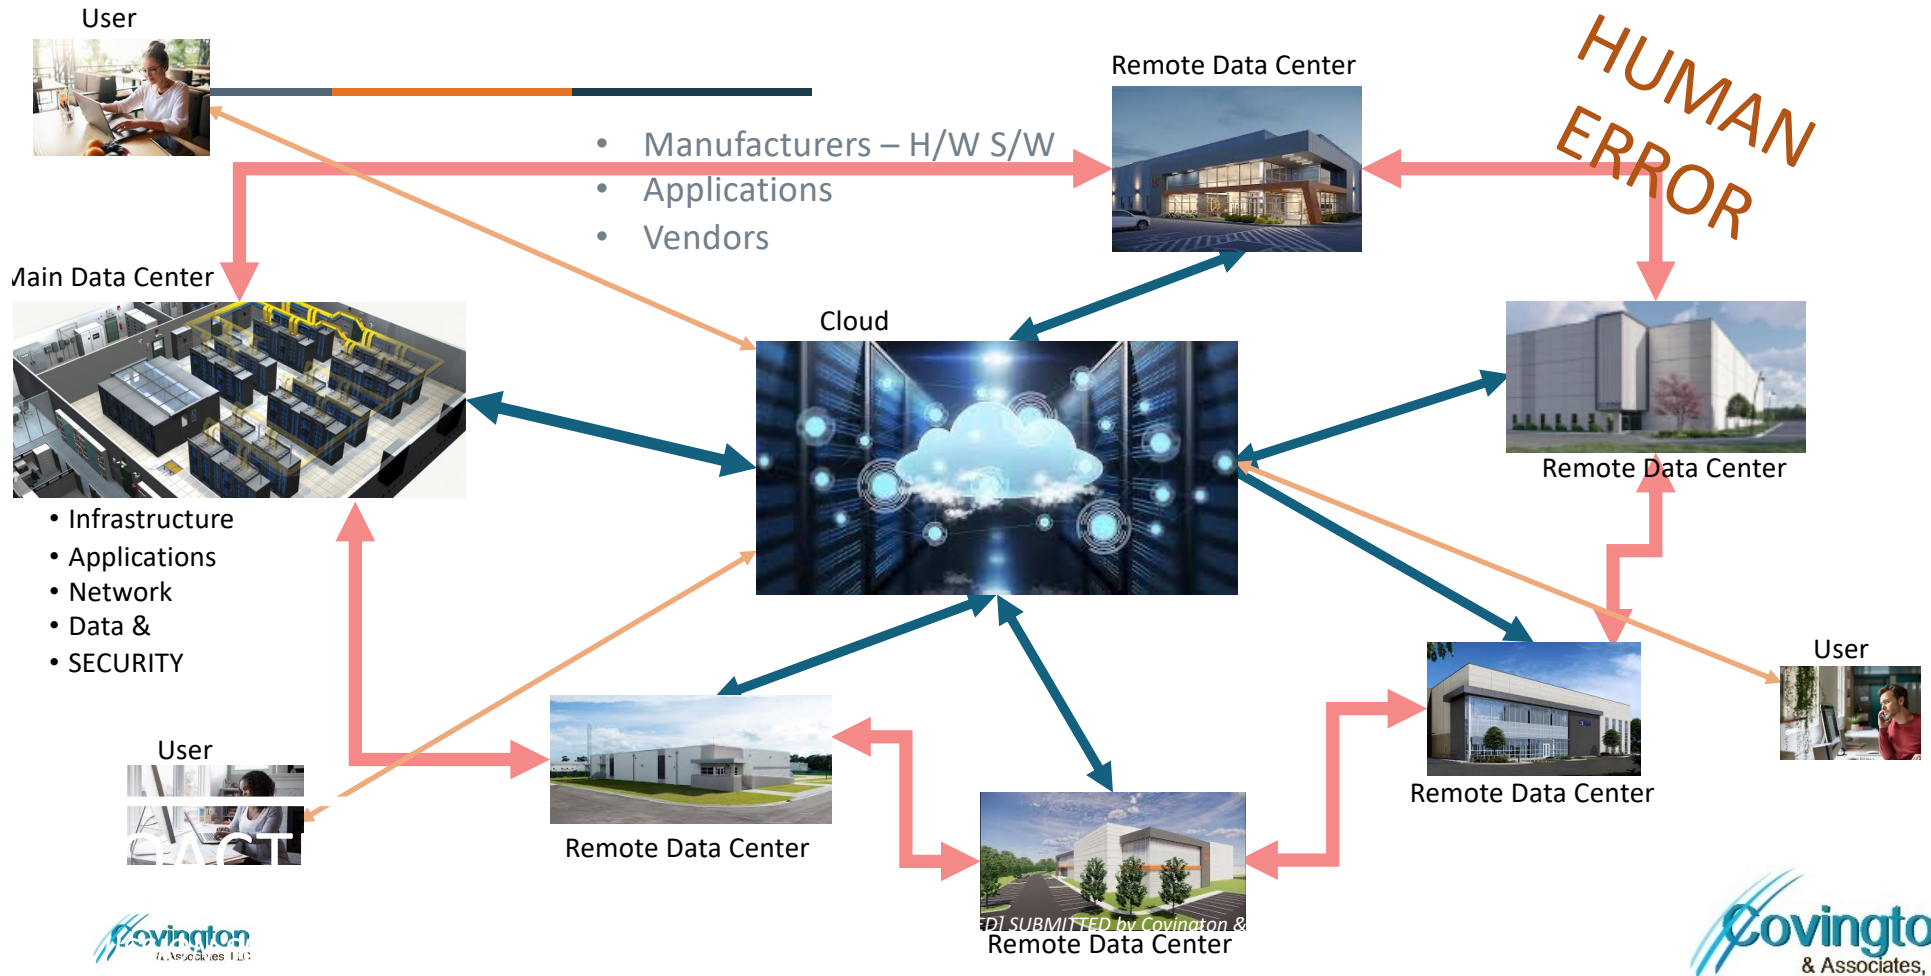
User

Remote Data Center

HUMAN ERROR

• Manufacturers – H/W S/W
• Applications
• Vendors

Main Data Center

Cloud

Remote Data Center

• Infrastructure
• Applications
• Network
• Data &
• SECURITY

User

User

Remote Data Center

Remote Data Center

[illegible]D] SUBMITTED by Covington &
Remote Data Center

Covington & Associates LLC

Covington & Associates